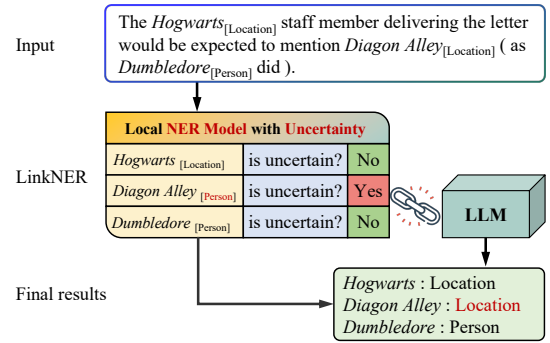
Input

The *Hogwarts*$_{\text{[Location]}}$ staff member delivering the letter would be expected to mention *Diagon Alley*$_{\text{[Location]}}$ ( as *Dumbledore*$_{\text{[Person]}}$ did ).

Local NER Model with Uncertainty

LinkNER

| *Hogwarts* $_{\text{[Location]}}$ | is uncertain? | No |
|---|---|---|
| *Diagon Alley* $_{\text{[Person]}}$ | is uncertain? | Yes |
| *Dumbledore* $_{\text{[Person]}}$ | is uncertain? | No |

LLM

Final results

*Hogwarts* : Location
*Diagon Alley* : Location
*Dumbledore* : Person